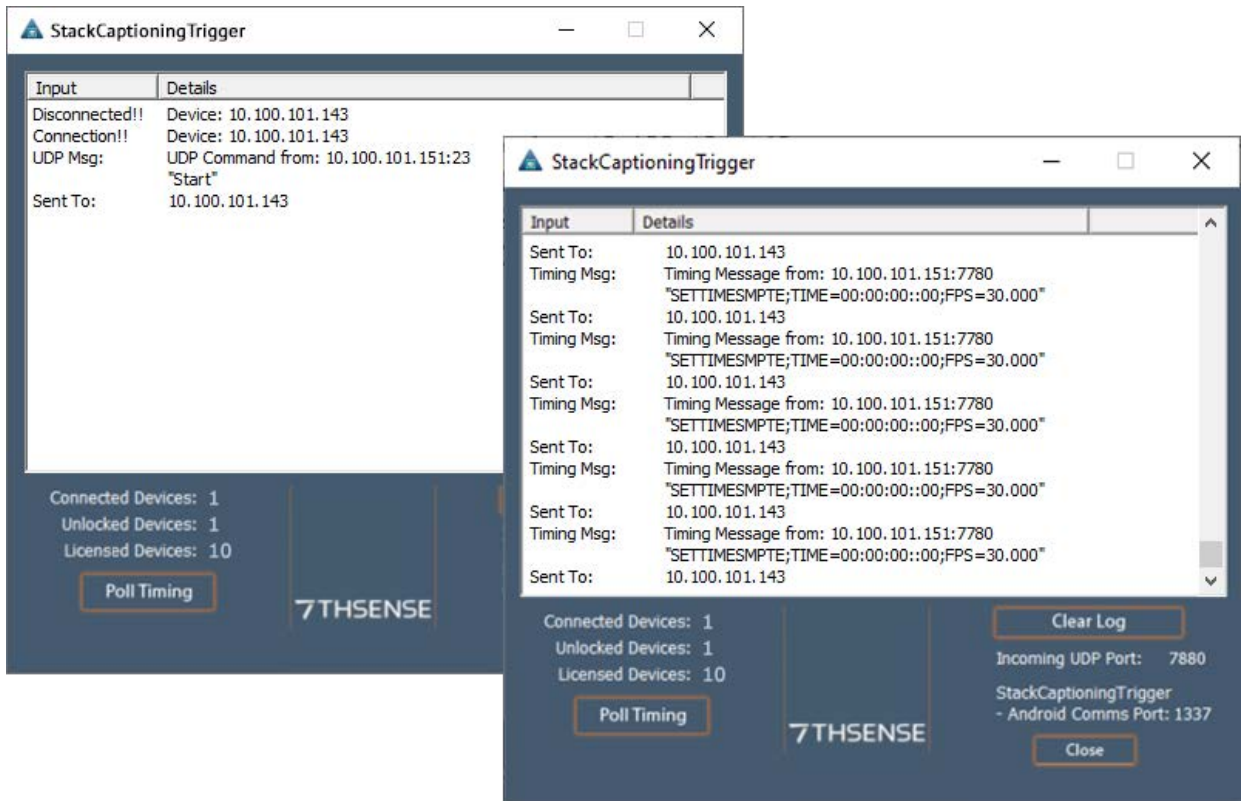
StackCaptioningTrigger

| Input | Details |
|---|---|
| Disconnected!! | Device: 10.100.101.143 |
| Connection!! | Device: 10.100.101.143 |
| UDP Msg: | UDP Command from: 10.100.101.151:23 "Start" |
| Sent To: | 10.100.101.143 |

Connected Devices: 1
Unlocked Devices: 1
Licensed Devices: 10

Poll Timing

7THSENSE

StackCaptioningTrigger

| Input | Details |
|---|---|
| Sent To: | 10.100.101.143 |
| Timing Msg: | Timing Message from: 10.100.101.151:7780 "SETTIMESMPTE;TIME=00:00:00::00;FPS=30.000" |
| Sent To: | 10.100.101.143 |
| Timing Msg: | Timing Message from: 10.100.101.151:7780 "SETTIMESMPTE;TIME=00:00:00::00;FPS=30.000" |
| Sent To: | 10.100.101.143 |
| Timing Msg: | Timing Message from: 10.100.101.151:7780 "SETTIMESMPTE;TIME=00:00:00::00;FPS=30.000" |
| Sent To: | 10.100.101.143 |
| Timing Msg: | Timing Message from: 10.100.101.151:7780 "SETTIMESMPTE;TIME=00:00:00::00;FPS=30.000" |
| Sent To: | 10.100.101.143 |
| Timing Msg: | Timing Message from: 10.100.101.151:7780 "SETTIMESMPTE;TIME=00:00:00::00;FPS=30.000" |
| Sent To: | 10.100.101.143 |

Connected Devices: 1
Unlocked Devices: 1
Licensed Devices: 10

Poll Timing

7THSENSE

Clear Log

Incoming UDP Port: 7880

StackCaptioningTrigger - Android Comms Port: 1337

Close